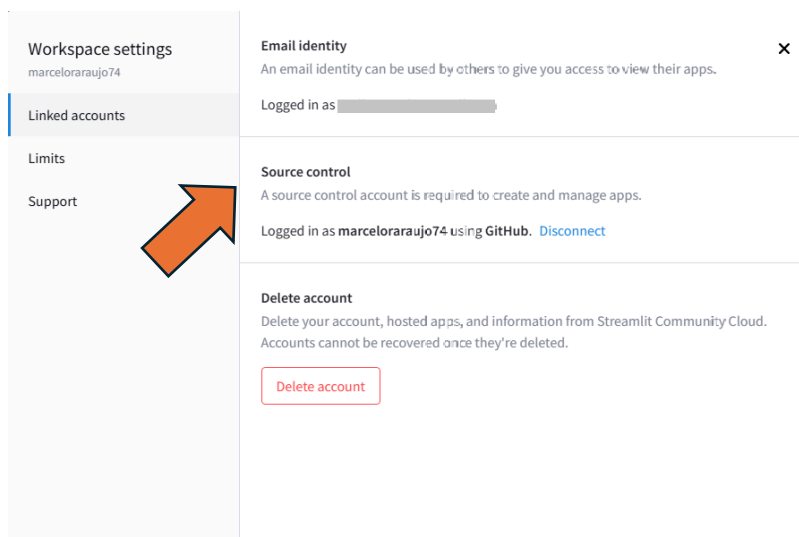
Workspace settings
marceloraraujo74

Linked accounts

Limits

Support

Email identity
An email identity can be used by others to give you access to view their apps.

Logged in as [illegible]

×

Source control
A source control account is required to create and manage apps.

Logged in as marceloraraujo74 using GitHub. Disconnect

Delete account
Delete your account, hosted apps, and information from Streamlit Community Cloud. Accounts cannot be recovered once they're deleted.

Delete account